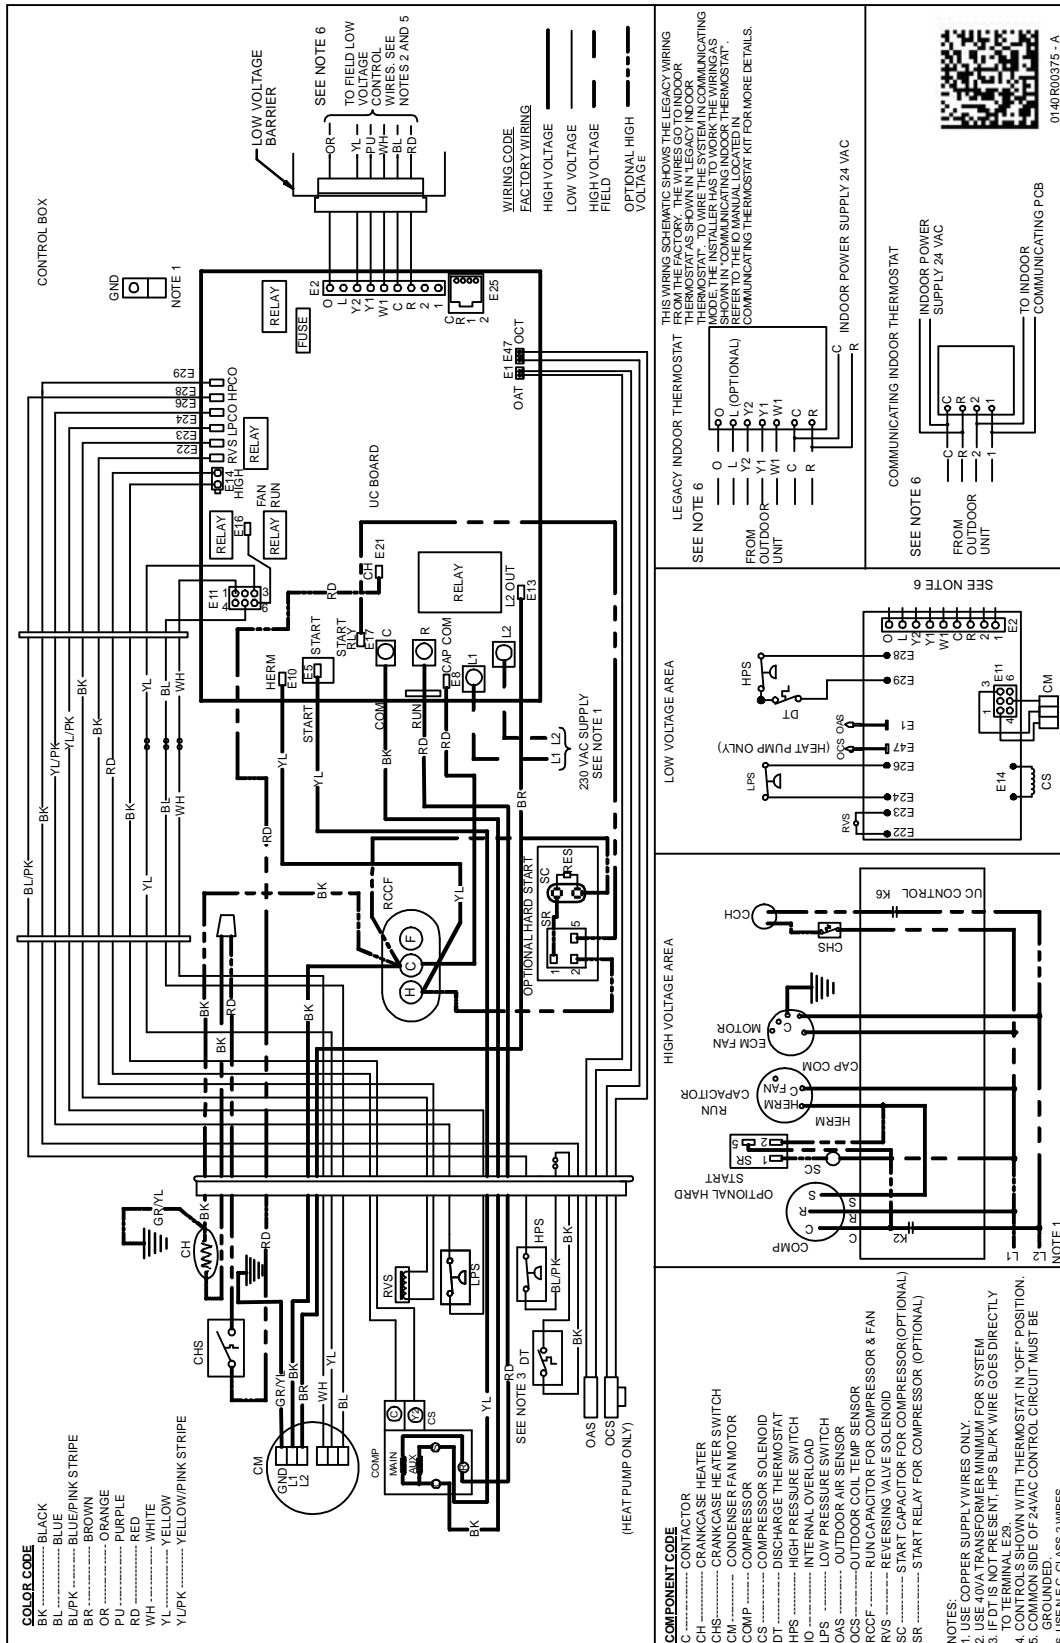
COLOR CODE
BK ---------- BLACK
BL ---------- BLUE
BL/PK ------- BLUE/PINK STRIPE
BR ---------- BROWN
OR ---------- ORANGE
PU ---------- PURPLE
RD ---------- RED
WH ---------- WHITE
YL ---------- YELLOW
YL/PK ------- YELLOW/PINK STRIPE

CONTROL BOX

GND

NOTE 1

LOW VOLTAGE BARRIER

SEE NOTE 6

TO FIELD LOW VOLTAGE CONTROL WIRES, SEE NOTES 2 AND 5

OR
YL
PU
WH
BL
RD

WIRING CODE
FACTORY WIRING
HIGH VOLTAGE
LOW VOLTAGE
HIGH VOLTAGE FIELD
OPTIONAL HIGH VOLTAGE

RELAY
FUSE
E2
O L Y2 Y1 W1 C R 2 1
E25
C R 1 2
E1 E47 OCT
OAT
E29 E28 E26 E24 E23 E22
RVS LPCO HPCO
RELAY
E14 HIGH
FAN RUN
RELAY
E16
E11
4 1 3 6
UC BOARD
CH E21
RD
START E7
RELAY
HERM E10
START E5
C
R
CAP COM E8
L1
L2
L2 OUT E13
START
COM
RUN
230 VAC SUPPLY SEE NOTE 1
L1 L2
BR
BL/PK
BK
YL/PK
BK
RD
BK
YL
BL
WH
RD
BK
YL
BK
RD
RCCF
H C F
SC RES
SR
1 2 5
OPTIONAL HARD START

CH
GR/YL
BK
RD
CHS
CM
GND L1 L2
GR/YL
BK
BR
WH
YL
BL
COMP
MAIN
AUX
CS
RVS
LPS
HPS
BL/PK
BK
DT
RD
SEE NOTE 3
YL
BK
OAS
OCS
(HEAT PUMP ONLY)

COMPONENT CODE
C ----------- CONTACTOR
CH ---------- CRANKCASE HEATER
CHS --------- CRANKCASE HEATER SWITCH
CM ---------- CONDENSER FAN MOTOR
COMP -------- COMPRESSOR
CS ---------- COMPRESSOR SOLENOID
DT ---------- DISCHARGE THERMOSTAT
HPS --------- HIGH PRESSURE SWITCH
IO ---------- INTERNAL OVERLOAD
LPS --------- LOW PRESSURE SWITCH
OAS --------- OUTDOOR AIR SENSOR
OCS --------- OUTDOOR COIL TEMP SENSOR
RCCF -------- RUN CAPACITOR FOR COMPRESSOR & FAN
RVS --------- REVERSING VALVE SOLENOID
SC ---------- START CAPACITOR FOR COMPRESSOR(OPTIONAL)
SR ---------- START RELAY FOR COMPRESSOR (OPTIONAL)

NOTES:
1. USE COPPER SUPPLY WIRES ONLY.
2. USE 40VA TRANSFORMER MINIMUM FOR SYSTEM
3. IF DT IS NOT PRESENT, HPS BL/PK WIRE GOES DIRECTLY TO TERMINAL E29.
4. CONTROLS SHOWN WITH THERMOSTAT IN "OFF" POSITION.
5. COMMON SIDE OF 24VAC CONTROL CIRCUIT MUST BE GROUNDED.
6. USE N.E.C. CLASS 2 WIRES.

HIGH VOLTAGE AREA
COMP
C R S
K2
OPTIONAL HARD START
SR 1 2 5
SC
HERM
RUN CAPACITOR
HERM C FAN
CAP COM
ECM FAN MOTOR
CHS
CCH
UC CONTROL K6
L1 L2
NOTE 1

LOW VOLTAGE AREA
RVS
E22 E23 E24
LPS
E26
(HEAT PUMP ONLY) OCS OAS
E47 E1
DT
HPS
E29 E28
E14
CS
E11 1 3 4 6
CM
O L Y2 Y1 W1 C R 2 1 E2
SEE NOTE 6

LEGACY INDOOR THERMOSTAT
SEE NOTE 6
FROM OUTDOOR UNIT
O L Y2 Y1 W1 C R
O L (OPTIONAL) Y2 Y1 W1 C R
INDOOR POWER SUPPLY 24 VAC
C R

THIS WIRING SCHEMATIC SHOWS THE LEGACY WIRING FROM THE FACTORY. THE WIRES GO TO INDOOR THERMOSTAT AS SHOWN IN "LEGACY INDOOR THERMOSTAT". TO WIRE THE SYSTEM IN COMMUNICATING MODE, THE INSTALLER HAS TO WORK THE WIRING AS SHOWN IN "COMMUNICATING INDOOR THERMOSTAT". REFER TO THE IO MANUAL LOCATED IN COMMUNICATING THERMOSTAT KIT FOR MORE DETAILS.

COMMUNICATING INDOOR THERMOSTAT
SEE NOTE 6
FROM OUTDOOR UNIT
C R 2 1
C R 2 1
INDOOR POWER SUPPLY 24 VAC
TO INDOOR COMMUNICATING PCB

0140R00375 - A